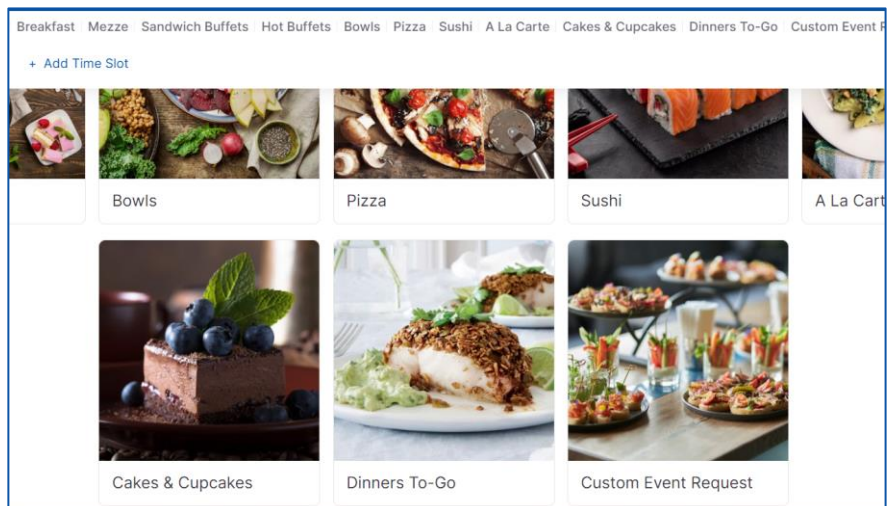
Breakfast | Mezze | Sandwich Buffets | Hot Buffets | Bowls | Pizza | Sushi | A La Carte | Cakes & Cupcakes | Dinners To-Go | Custom Event R

+ Add Time Slot

Bowls

Pizza

Sushi

A La Cart

Cakes & Cupcakes

Dinners To-Go

Custom Event Request